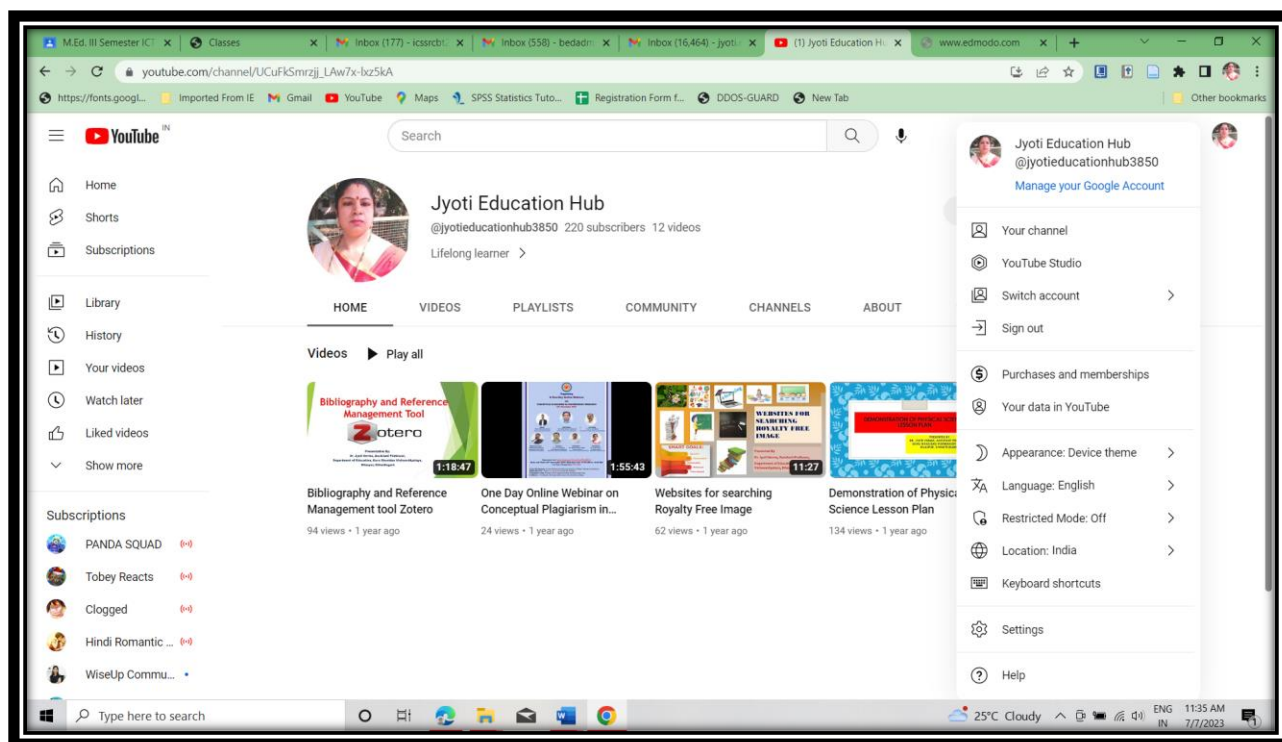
M.Ed. III Semester ICT × Classes × Inbox (177) - icssrcbt × Inbox (558) - bedadm × Inbox (16,464) - jyoti × (1) Jyoti Education Hu × www.edmodo.com × +

youtube.com/channel/UCuFkSmrzjj_LAw7x-lxz5kA

https://fonts.googl... Imported From IE Gmail YouTube Maps SPSS Statistics Tuto... Registration Form f... DDOS-GUARD New Tab Other bookmarks

YouTube IN

Search

Home
Shorts
Subscriptions
Library
History
Your videos
Watch later
Liked videos
Show more

Subscriptions
PANDA SQUAD
Tobey Reacts
Clogged
Hindi Romantic ...
WiseUp Commu...

Jyoti Education Hub
@jyotieducationhub3850 220 subscribers 12 videos
Lifelong learner >

HOME VIDEOS PLAYLISTS COMMUNITY CHANNELS ABOUT

Videos Play all

Bibliography and Reference Management Tool Zotero
1:18:47
Bibliography and Reference Management tool Zotero
94 views • 1 year ago

1:55:43
One Day Online Webinar on Conceptual Plagiarism in...
24 views • 1 year ago

WEBSITES FOR SEARCHING ROYALTY FREE IMAGE
11:27
Websites for searching Royalty Free Image
62 views • 1 year ago

Demonstration of Physica Science Lesson Plan
134 views • 1 year ago

Jyoti Education Hub
@jyotieducationhub3850
Manage your Google Account

Your channel
YouTube Studio
Switch account >
Sign out
Purchases and memberships
Your data in YouTube
Appearance: Device theme >
Language: English >
Restricted Mode: Off >
Location: India >
Keyboard shortcuts
Settings
Help

Type here to search
25°C Cloudy ENG IN 11:35 AM 7/7/2023